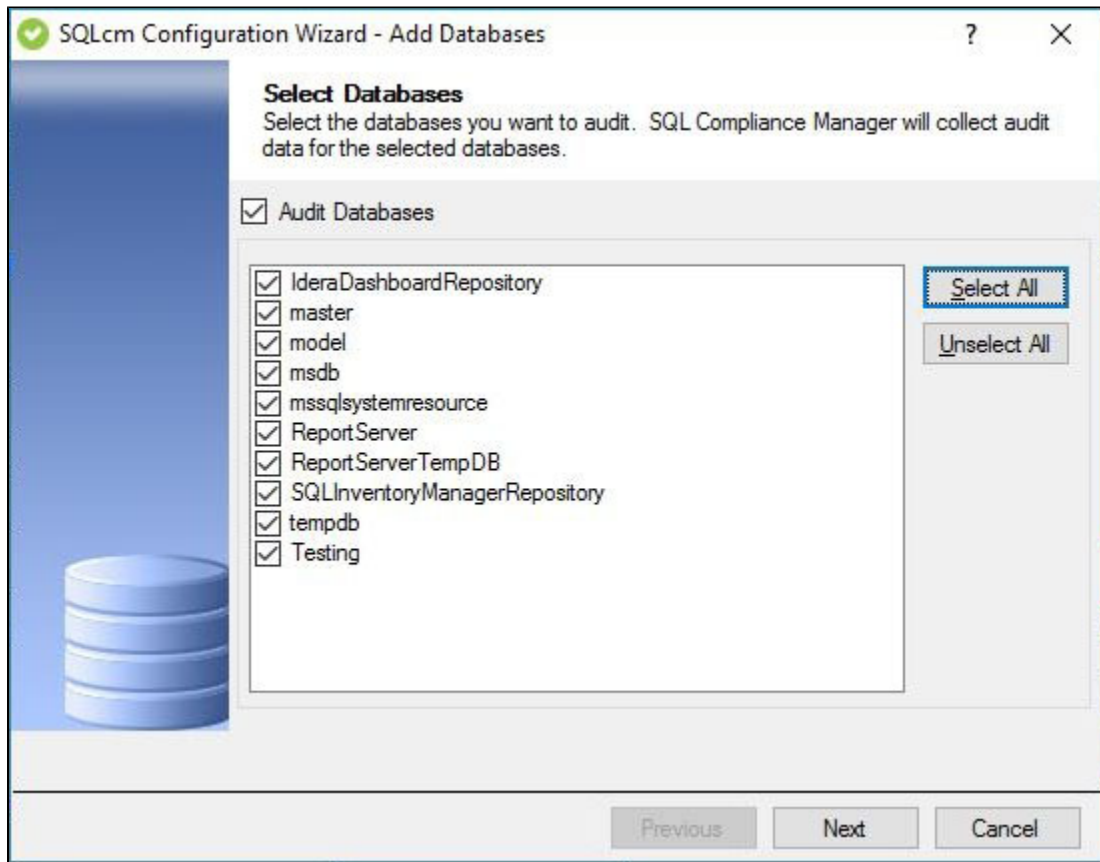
SQLcm Configuration Wizard - Add Databases

?

X

**Select Databases**
Select the databases you want to audit. SQL Compliance Manager will collect audit data for the selected databases.

☑ Audit Databases

☑ IderaDashboardRepository
☑ master
☑ model
☑ msdb
☑ mssqlsystemresource
☑ ReportServer
☑ ReportServerTempDB
☑ SQLInventoryManagerRepository
☑ tempdb
☑ Testing

Select All

Unselect All

Previous

Next

Cancel